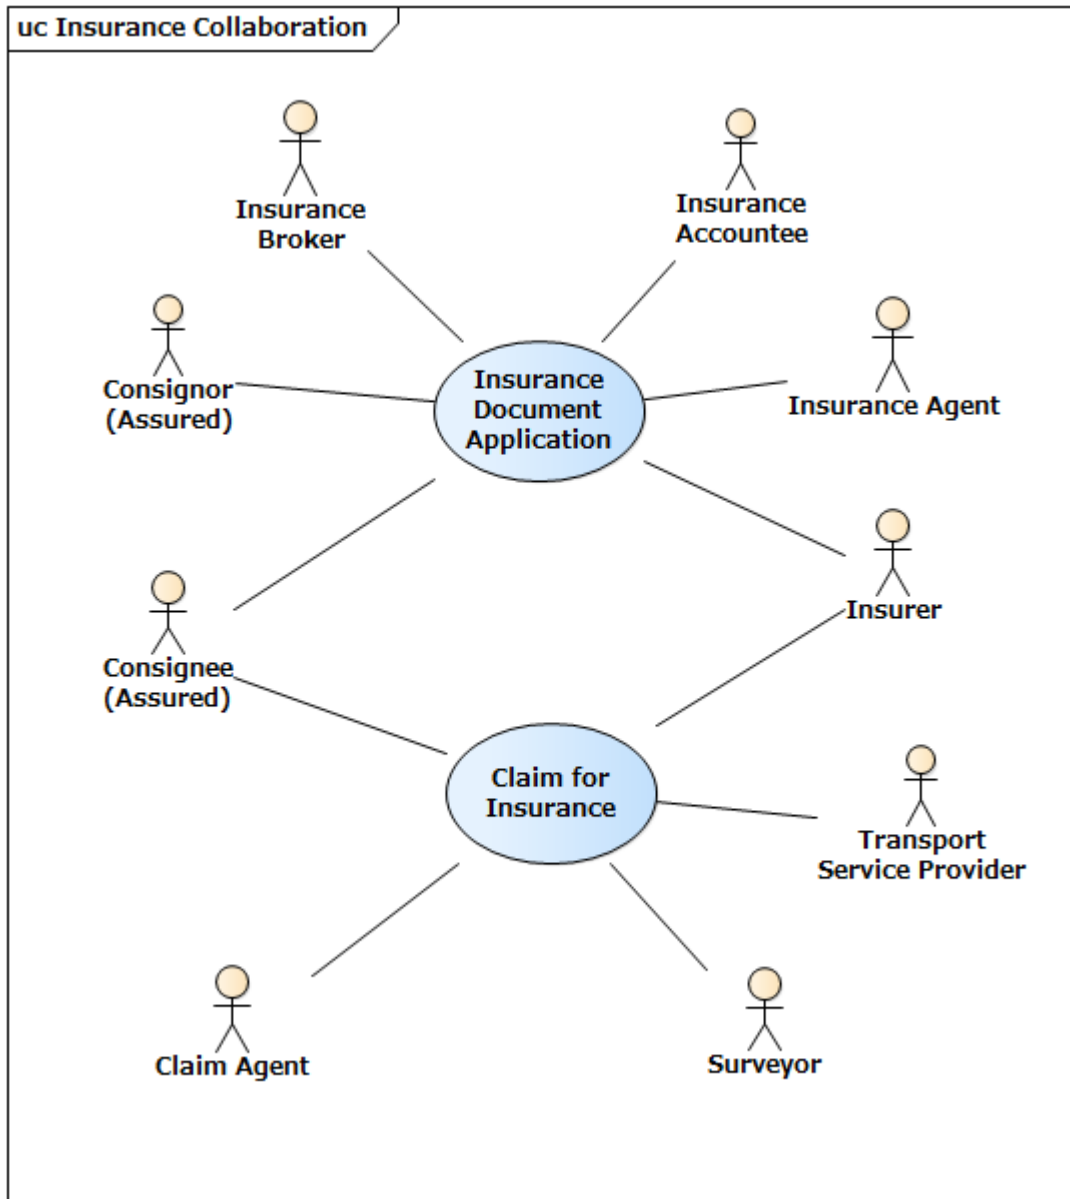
uc Insurance Collaboration

Insurance Broker

Insurance Accountee

Consignor (Assured)

Insurance Document Application

Insurance Agent

Insurer

Consignee (Assured)

Claim for Insurance

Transport Service Provider

Claim Agent

Surveyor